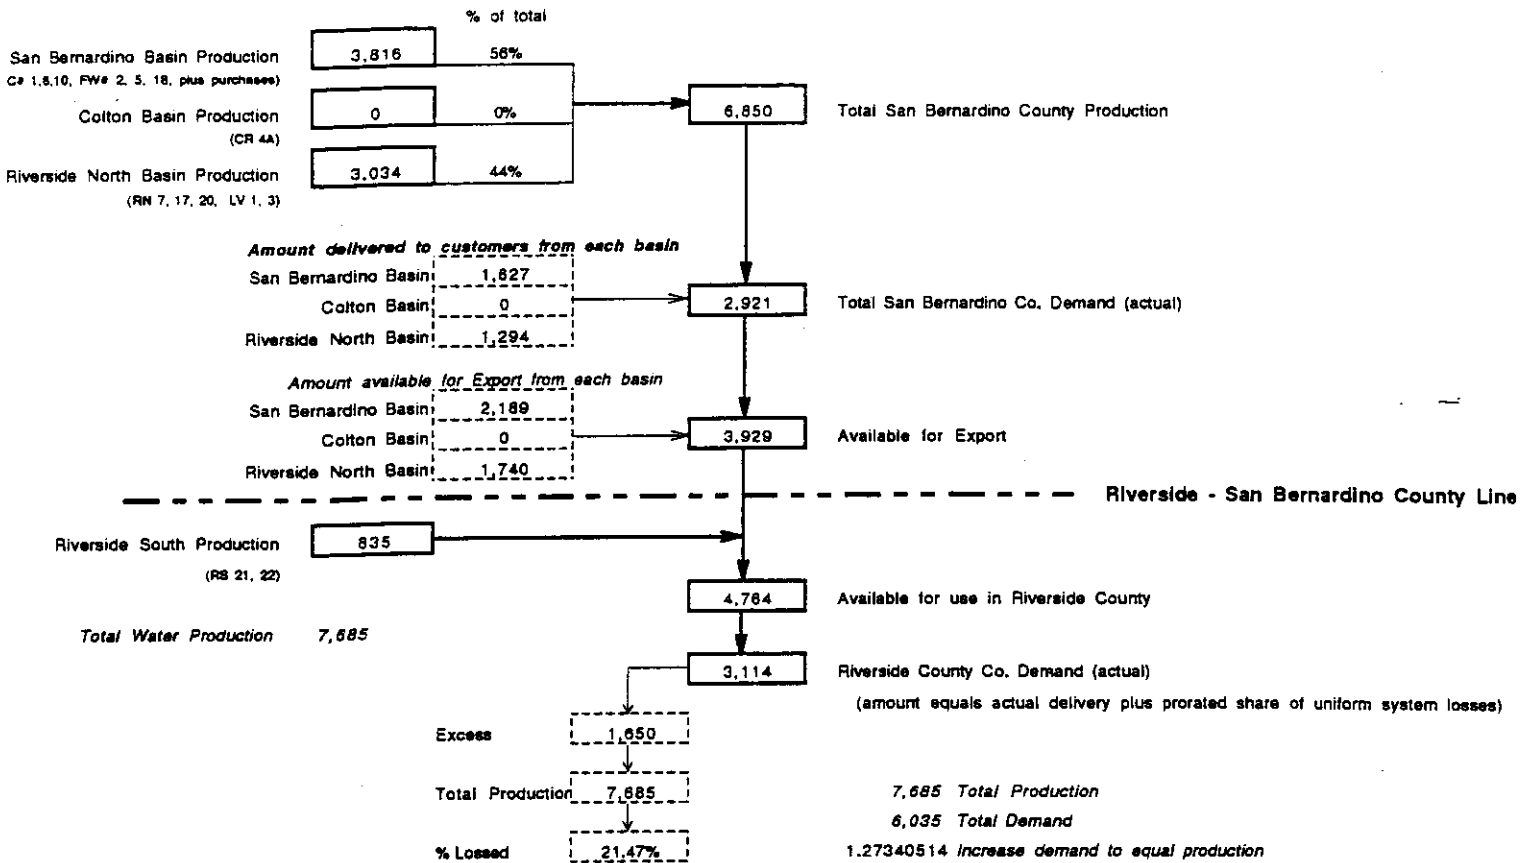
% of total

San Bernardino Basin Production 3,816 56%
C# 1,8,10, FW# 2, 5, 18, plus purchases)

Colton Basin Production 0 0%
(CR 4A)

Riverside North Basin Production 3,034 44%
(RN 7, 17, 20, LV 1, 3)

6,850 Total San Bernardino County Production

Amount delivered to customers from each basin
San Bernardino Basin 1,627
Colton Basin 0
Riverside North Basin 1,294

2,921 Total San Bernardino Co. Demand (actual)

Amount available for Export from each basin
San Bernardino Basin 2,189
Colton Basin 0
Riverside North Basin 1,740

3,929 Available for Export

Riverside - San Bernardino County Line

Riverside South Production 835
(RS 21, 22)

4,764 Available for use in Riverside County

Total Water Production 7,685

3,114 Riverside County Co. Demand (actual)
(amount equals actual delivery plus prorated share of uniform system losses)

Excess 1,650

Total Production 7,685

% Lossed 21.47%

7,685 Total Production
6,035 Total Demand
1.27340514 Increase demand to equal production